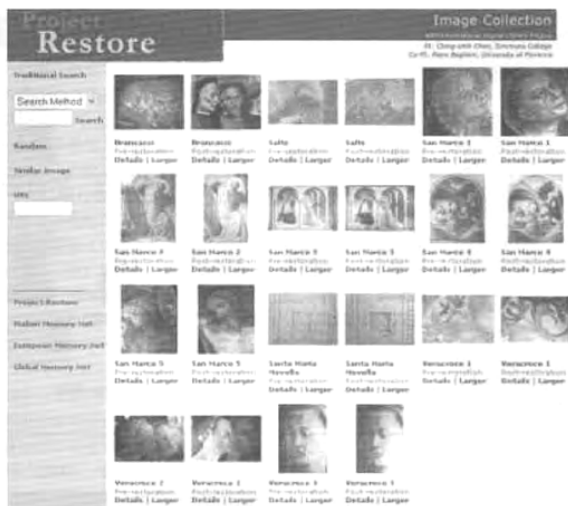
Project Restore

Image Collection

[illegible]
PI: Ching-chih Chen, Simmons College
Co-PI: Piero Baglioni, University of Florence

Traditional Search

Search Method
Search

Random

Similar Image

URL

Project Restore

Italian Memory Net

European Memory Net

Global Memory Net

Brancacci
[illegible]
Details | Larger

Brancacci
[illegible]
Details | Larger

Salte
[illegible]
Details | Larger

Salte
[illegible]
Details | Larger

San Marco 1
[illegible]
Details | Larger

San Marco 1
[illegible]
Details | Larger

San Marco 2
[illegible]
Details | Larger

San Marco 2
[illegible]
Details | Larger

San Marco 3
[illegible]
Details | Larger

San Marco 3
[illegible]
Details | Larger

San Marco 4
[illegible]
Details | Larger

San Marco 4
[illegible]
Details | Larger

San Marco 5
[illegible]
Details | Larger

San Marco 5
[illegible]
Details | Larger

Santa Maria Novella
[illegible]
Details | Larger

Santa Maria Novella
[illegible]
Details | Larger

Verucroce 1
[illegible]
Details | Larger

Verucroce 1
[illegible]
Details | Larger

Verucroce 2
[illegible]
Details | Larger

Verucroce 2
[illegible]
Details | Larger

Verucroce 3
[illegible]
Details | Larger

Verucroce 3
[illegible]
Details | Larger